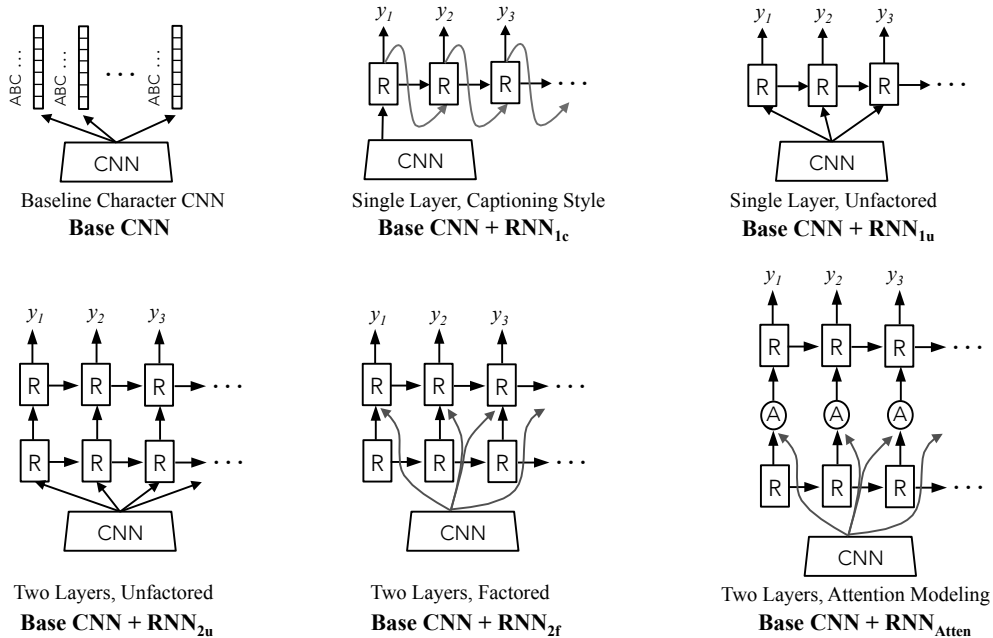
ABC ... ABC ... ... ABC ...

CNN

Baseline Character CNN
**Base CNN**

$y_1$ $y_2$ $y_3$

R R R ...

CNN

Single Layer, Captioning Style
**Base CNN + RNN$_{1c}$**

$y_1$ $y_2$ $y_3$

R R R ...

CNN

Single Layer, Unfactored
**Base CNN + RNN$_{1u}$**

$y_1$ $y_2$ $y_3$

R R R ...

R R R ...

CNN

Two Layers, Unfactored
**Base CNN + RNN$_{2u}$**

$y_1$ $y_2$ $y_3$

R R R ...

R R R ...

CNN

Two Layers, Factored
**Base CNN + RNN$_{2f}$**

$y_1$ $y_2$ $y_3$

R R R ...

A A A

R R R ...

CNN

Two Layers, Attention Modeling
**Base CNN + RNN$_{Atten}$**